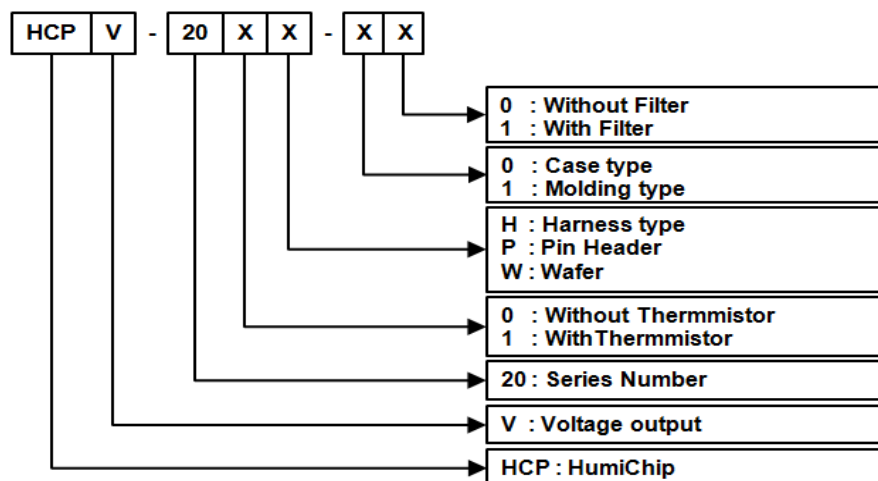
HCP V - 20 X X - X X

0 : Without Filter
1 : With Filter

0 : Case type
1 : Molding type

H : Harness type
P : Pin Header
W : Wafer

0 : Without Thermmistor
1 : WithThermmistor

20 : Series Number

V : Voltage output

HCP : HumiChip